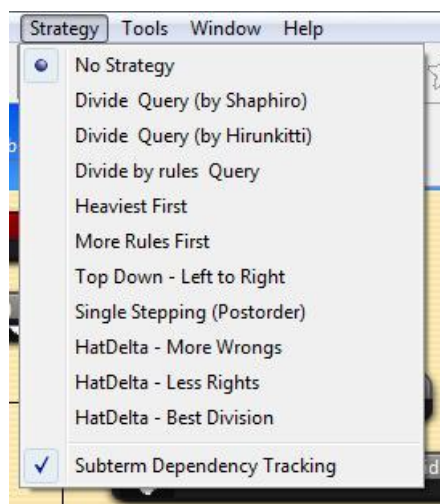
Strategy Tools Window Help

No Strategy
Divide Query (by Shaphiro)
Divide Query (by Hirunkitti)
Divide by rules Query
Heaviest First
More Rules First
Top Down - Left to Right
Single Stepping (Postorder)
HatDelta - More Wrongs
HatDelta - Less Rights
HatDelta - Best Division
✓ Subterm Dependency Tracking